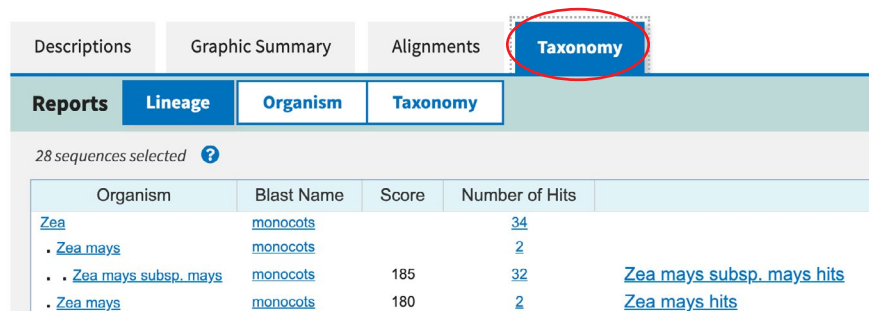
Descriptions | Graphic Summary | Alignments | Taxonomy

Reports | Lineage | Organism | Taxonomy

28 sequences selected ?

| Organism | Blast Name | Score | Number of Hits | |
|---|---|---|---|---|
| Zea | monocots | | 34 | |
| . Zea mays | monocots | | 2 | |
| . . Zea mays subsp. mays | monocots | 185 | 32 | Zea mays subsp. mays hits |
| . Zea mays | monocots | 180 | 2 | Zea mays hits |